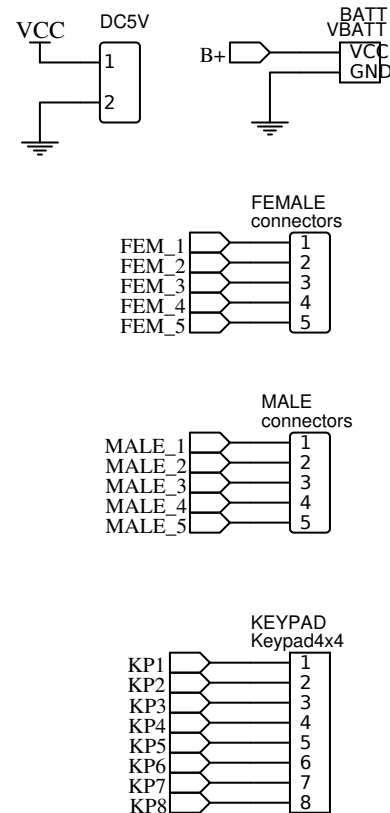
VCC

DC5V

1

2

BATT
VBATT

B+

VCC
GND

FEMALE
connectors

FEM_1
FEM_2
FEM_3
FEM_4
FEM_5

1
2
3
4
5

MALE
connectors

MALE_1
MALE_2
MALE_3
MALE_4
MALE_5

1
2
3
4
5

KEYPAD
Keypad4x4

KP1
KP2
KP3
KP4
KP5
KP6
KP7
KP8

1
2
3
4
5
6
7
8